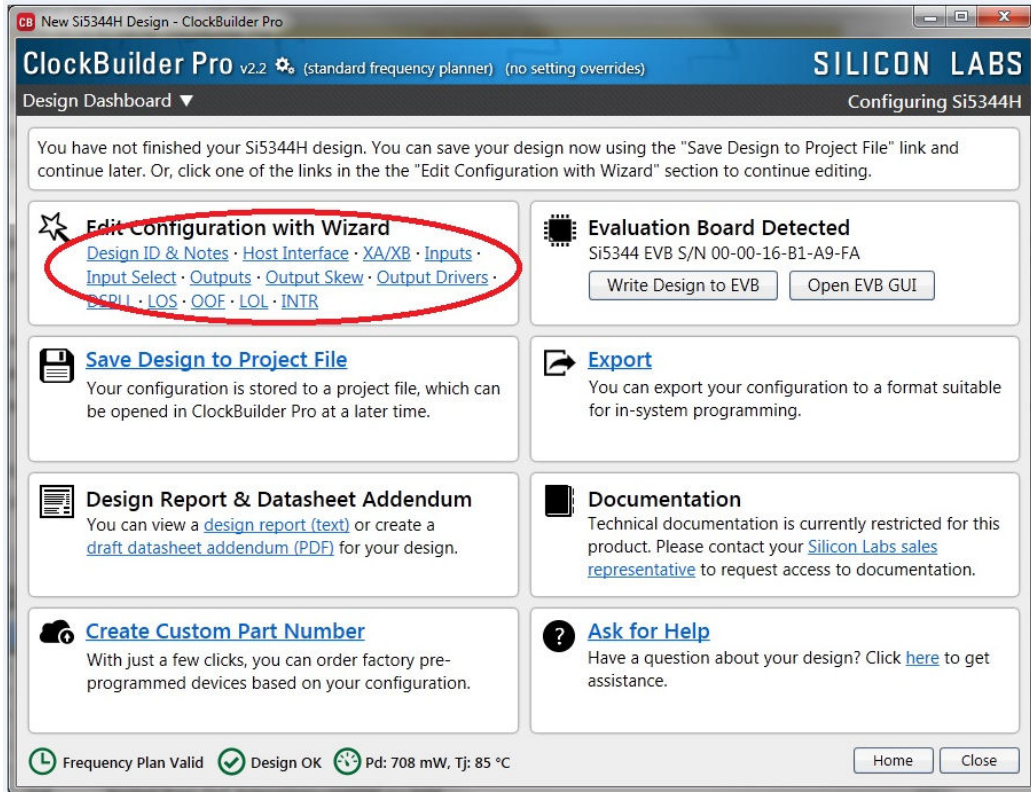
CB New Si5344H Design - ClockBuilder Pro

ClockBuilder Pro v2.2 (standard frequency planner) (no setting overrides)

SILICON LABS

Design Dashboard ▼

Configuring Si5344H

You have not finished your Si5344H design. You can save your design now using the "Save Design to Project File" link and continue later. Or, click one of the links in the the "Edit Configuration with Wizard" section to continue editing.

Edit Configuration with Wizard
Design ID & Notes · Host Interface · XA/XB · Inputs · Input Select · Outputs · Output Skew · Output Drivers · DSPLL · LOS · OOF · LOL · INTR

Evaluation Board Detected
Si5344 EVB S/N 00-00-16-B1-A9-FA

Write Design to EVB

Open EVB GUI

Save Design to Project File
Your configuration is stored to a project file, which can be opened in ClockBuilder Pro at a later time.

Export
You can export your configuration to a format suitable for in-system programming.

Design Report & Datasheet Addendum
You can view a design report (text) or create a draft datasheet addendum (PDF) for your design.

Documentation
Technical documentation is currently restricted for this product. Please contact your Silicon Labs sales representative to request access to documentation.

Create Custom Part Number
With just a few clicks, you can order factory pre-programmed devices based on your configuration.

Ask for Help
Have a question about your design? Click here to get assistance.

Frequency Plan Valid

Design OK

Pd: 708 mW, Tj: 85 °C

Home

Close